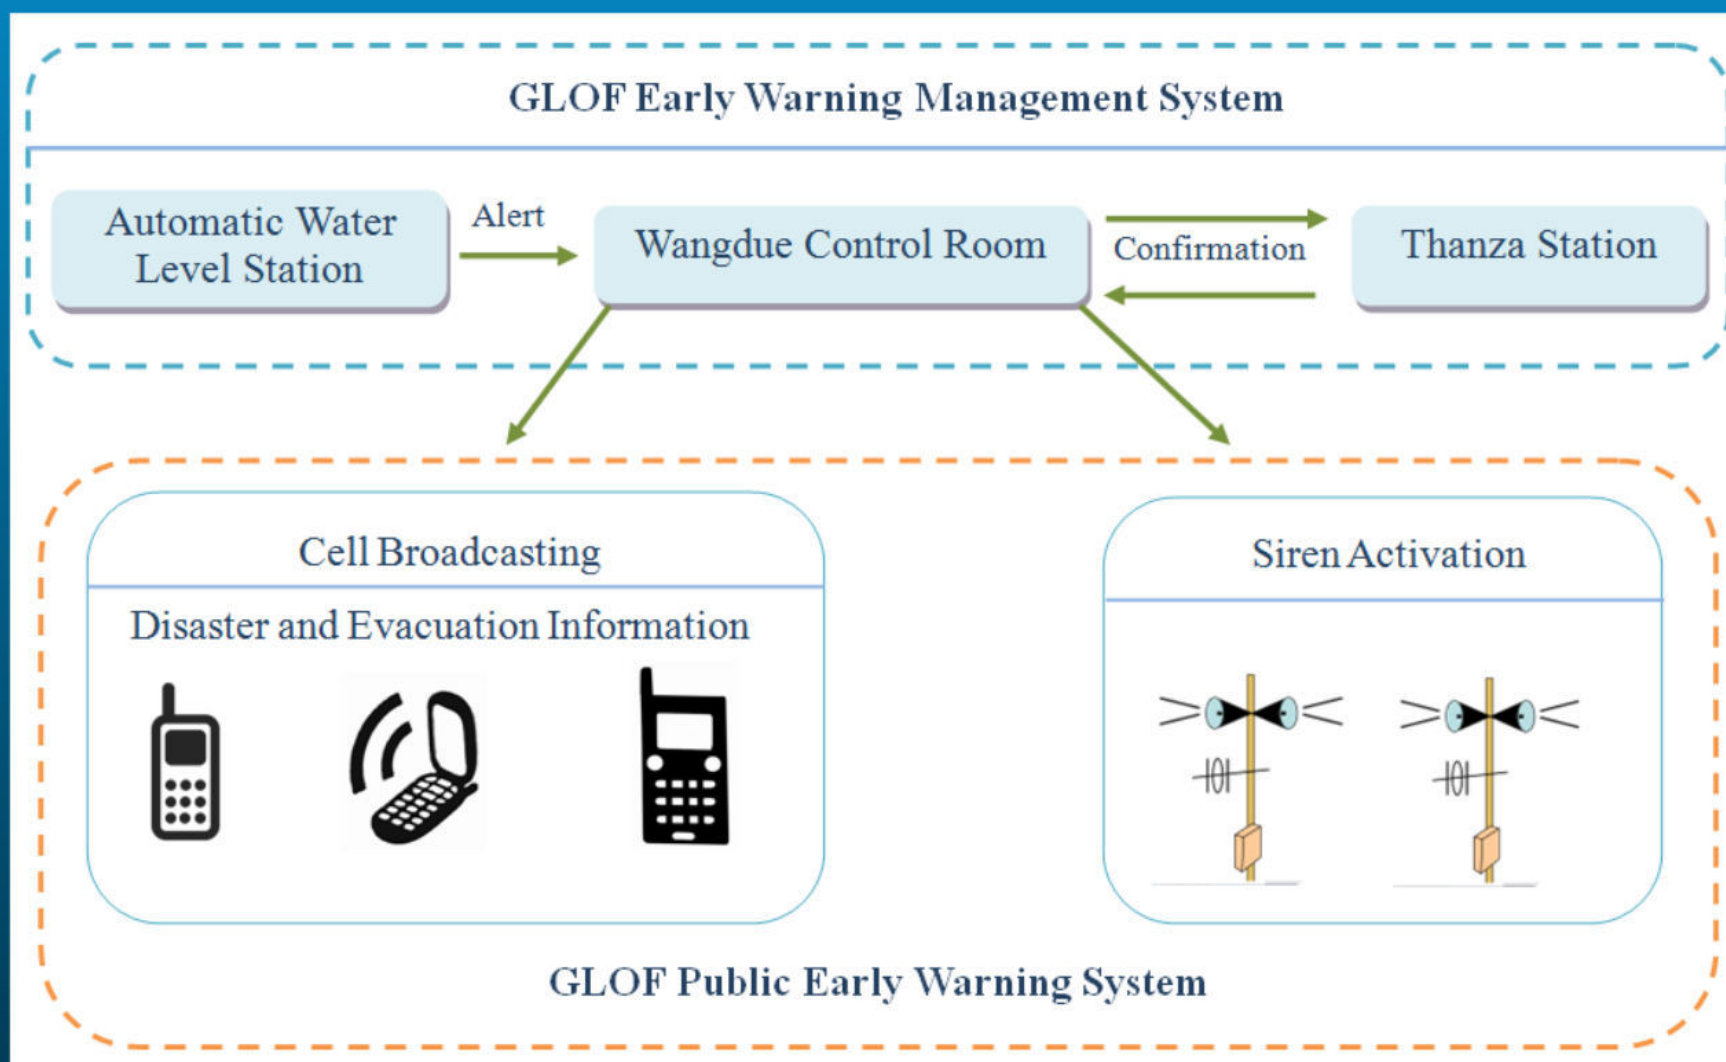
GLOF Early Warning Management System

Automatic Water Level Station

Alert

Wangdue Control Room

Confirmation

Thanza Station

Cell Broadcasting

Disaster and Evacuation Information

Siren Activation

GLOF Public Early Warning System